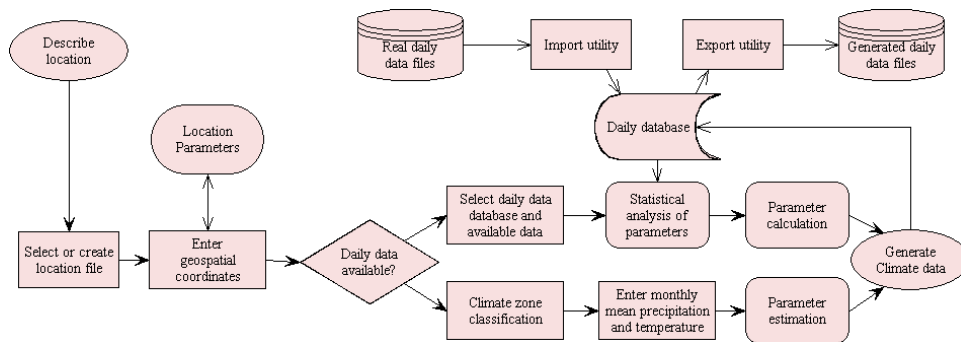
Describe location

Real daily data files

Import utility

Export utility

Generated daily data files

Location Parameters

Daily database

Select or create location file

Enter geospatial coordinates

Daily data available?

Select daily data database and available data

Statistical analysis of parameters

Parameter calculation

Generate Climate data

Climate zone classification

Enter monthly mean precipitation and temperature

Parameter estimation